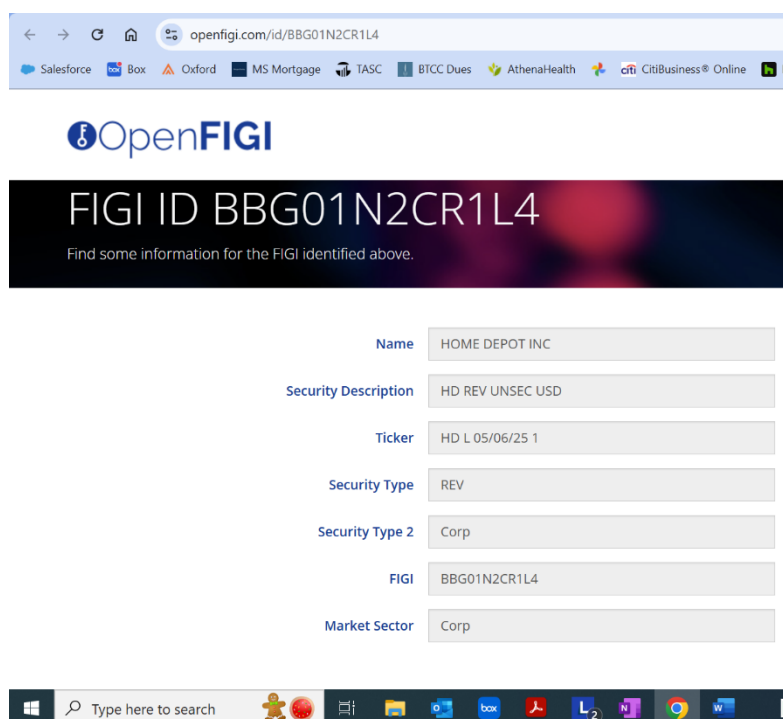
openfigi.com/id/BBG01N2CR1L4

Salesforce Box Oxford MS Mortgage TASC BTCC Dues AthenaHealth CitiBusiness® Online

OpenFIGI

FIGI ID BBG01N2CR1L4

Find some information for the FIGI identified above.

| | |
|---|---|
| Name | HOME DEPOT INC |
| Security Description | HD REV UNSEC USD |
| Ticker | HD L 05/06/25 1 |
| Security Type | REV |
| Security Type 2 | Corp |
| FIGI | BBG01N2CR1L4 |
| Market Sector | Corp |

Type here to search